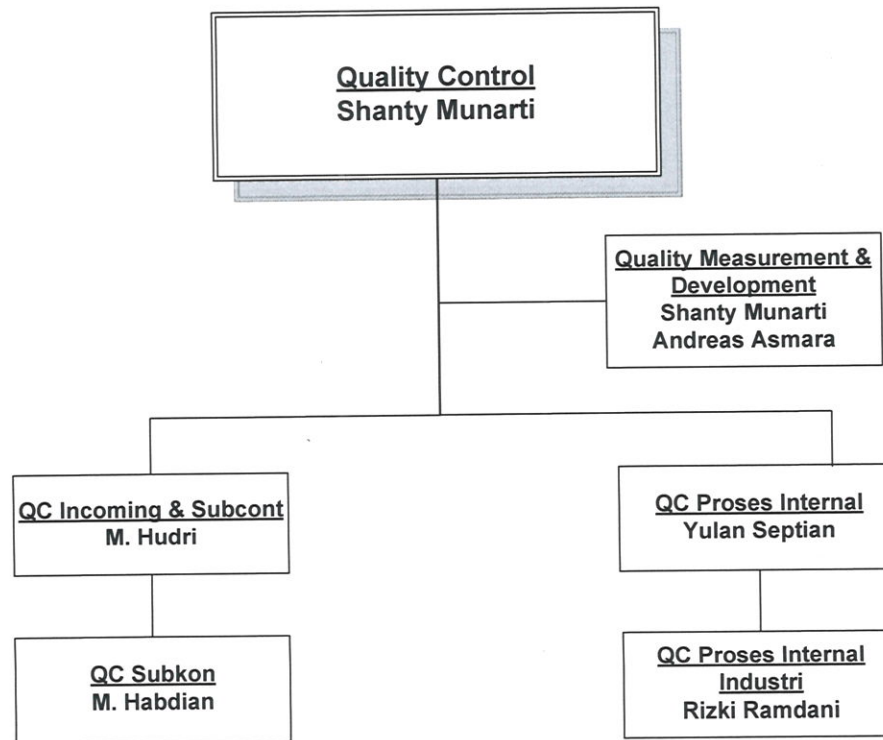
Quality Control
Shanty Munarti

Quality Measurement & Development
Shanty Munarti
Andreas Asmara

QC Incoming & Subcont
M. Hudri

QC Subkon
M. Habdian

QC Proses Internal
Yulan Septian

QC Proses Internal Industri
Rizki Ramdani